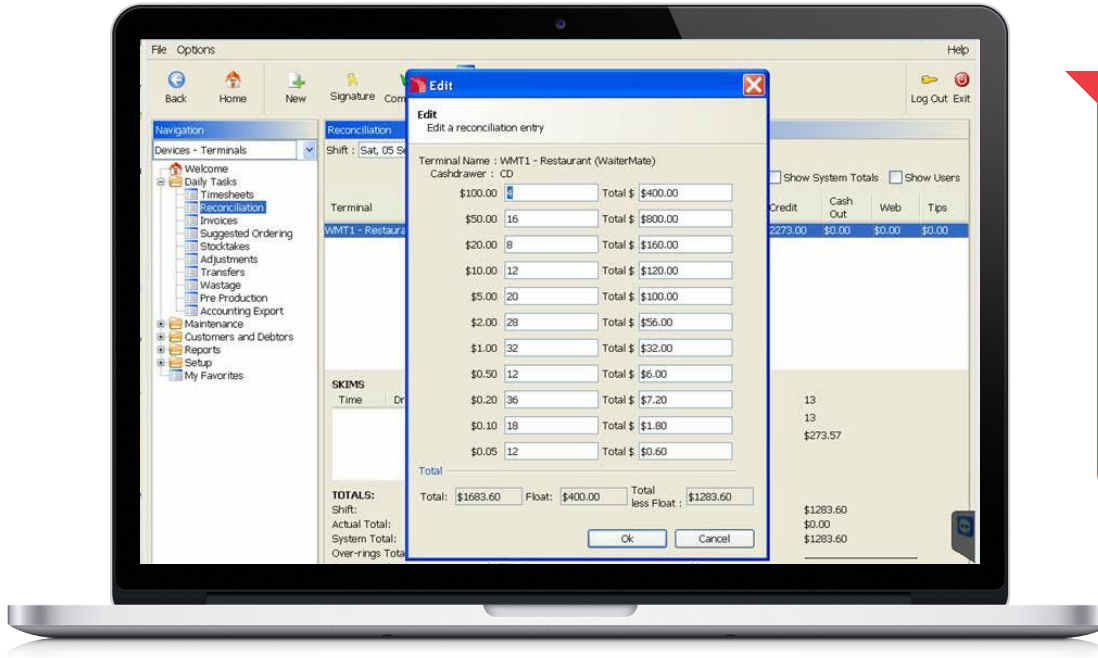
File Options
Help

Back
Home
New
Signature
Com
Log Out
Exit

Navigation
Devices - Terminals
Welcome
Daily Tasks
Timesheets
Reconciliation
Invoices
Suggested Ordering
Stocktakes
Adjustments
Transfers
Wastage
Pre Production
Accounting Export
Maintenance
Customers and Debtors
Reports
Setup
My Favorites

Reconciliation
Shift : Sat, 05 Se
Show System Totals
Show Users

| Terminal | Credit | Cash Out | Web | Tips |
|---|---|---|---|---|
| WMT1 - Restaura | 2273.00 | $0.00 | $0.00 | $0.00 |

SKIMS
Time
Dr
13
13
$273.57

TOTALS:
Shift:
Actual Total:
System Total:
Over-rings Tota
$1283.60
$0.00
$1283.60

Edit
Edit
Edit a reconciliation entry

Terminal Name : WMT1 - Restaurant (WaiterMate)
Cashdrawer : CD

| | | | |
|---|---|---|---|
| $100.00 | 4 | Total $ | $400.00 |
| $50.00 | 16 | Total $ | $800.00 |
| $20.00 | 8 | Total $ | $160.00 |
| $10.00 | 12 | Total $ | $120.00 |
| $5.00 | 20 | Total $ | $100.00 |
| $2.00 | 28 | Total $ | $56.00 |
| $1.00 | 32 | Total $ | $32.00 |
| $0.50 | 12 | Total $ | $6.00 |
| $0.20 | 36 | Total $ | $7.20 |
| $0.10 | 18 | Total $ | $1.80 |
| $0.05 | 12 | Total $ | $0.60 |

Total
Total: $1683.60 Float: $400.00 Total less Float : $1283.60

Ok
Cancel